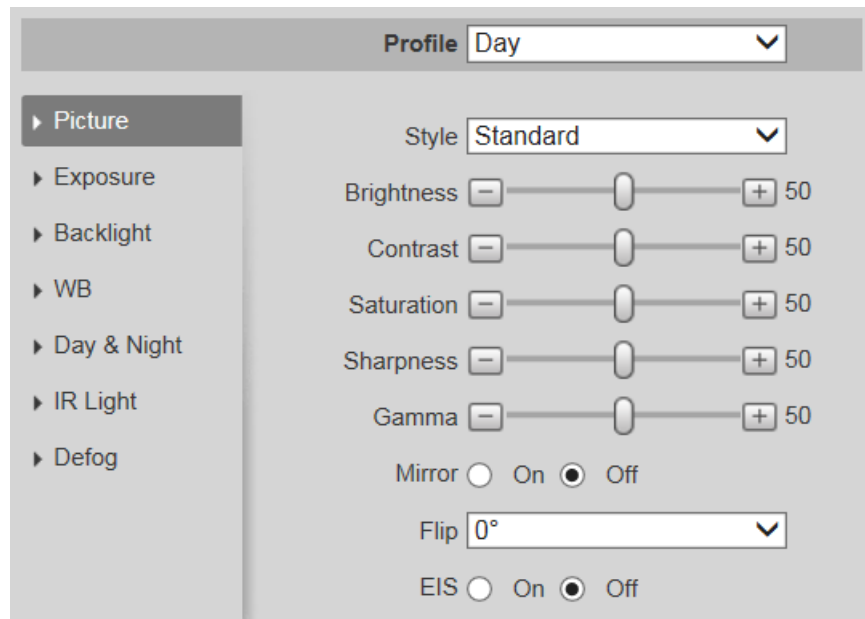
Profile Day

Picture
Exposure
Backlight
WB
Day & Night
IR Light
Defog

Style Standard
Brightness − + 50
Contrast − + 50
Saturation − + 50
Sharpness − + 50
Gamma − + 50
Mirror On Off
Flip 0°
EIS On Off